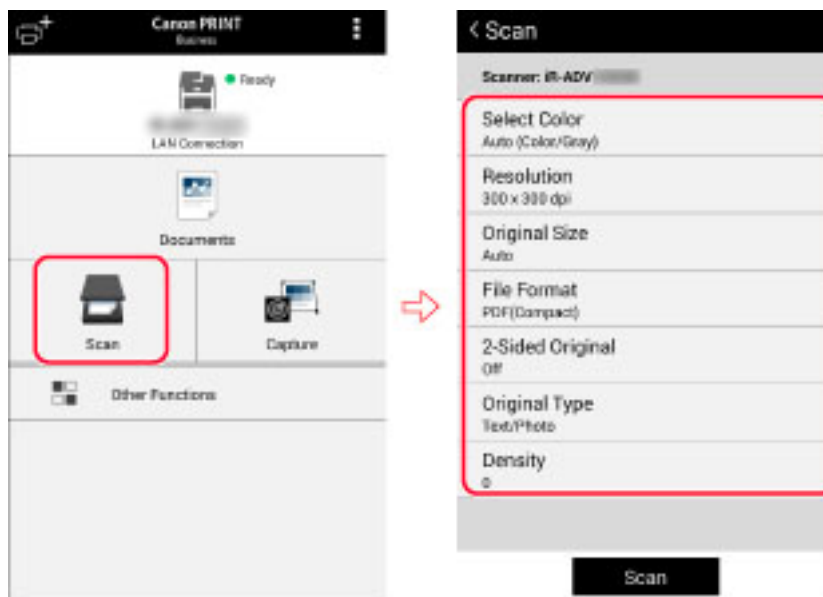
Canon PRINT
Business

Ready

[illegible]
LAN Connection

Documents

Scan

Capture

Other Functions

< Scan

Scanner: iR-ADV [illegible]

Select Color
Auto (Color/Gray)

Resolution
300 x 300 dpi

Original Size
Auto

File Format
PDF(Compact)

2-Sided Original
Off

Original Type
Text/Photo

Density
0

Scan